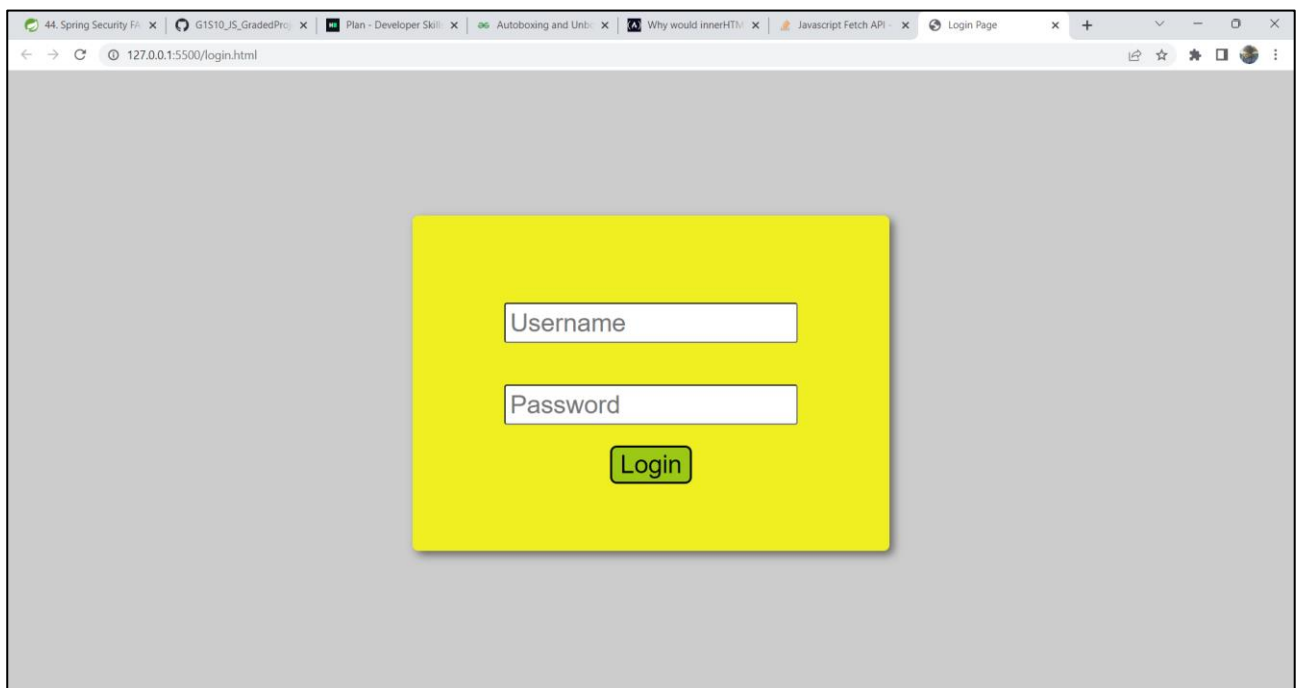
44. Spring Security FA ×
G1S10_JS_GradedProj ×
Plan - Developer Skill ×
Autoboxing and Unbo ×
Why would innerHTM ×
Javascript Fetch API ×
Login Page ×
+

127.0.0.1:5500/login.html

Username

Password

Login